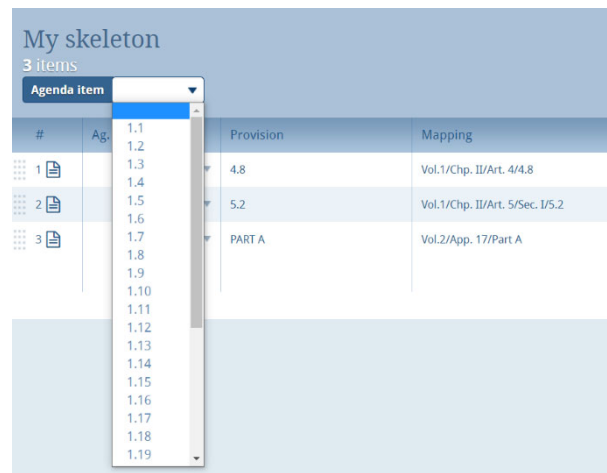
My skeleton
3 items

Agenda item

| # | Ag. | Provision | Mapping |
|---|---|---|---|
| 1 | | 4.8 | Vol.1/Chp. II/Art. 4/4.8 |
| 2 | | 5.2 | Vol.1/Chp. II/Art. 5/Sec. I/5.2 |
| 3 | | PART A | Vol.2/App. 17/Part A |

1.1
1.2
1.3
1.4
1.5
1.6
1.7
1.8
1.9
1.10
1.11
1.12
1.13
1.14
1.15
1.16
1.17
1.18
1.19